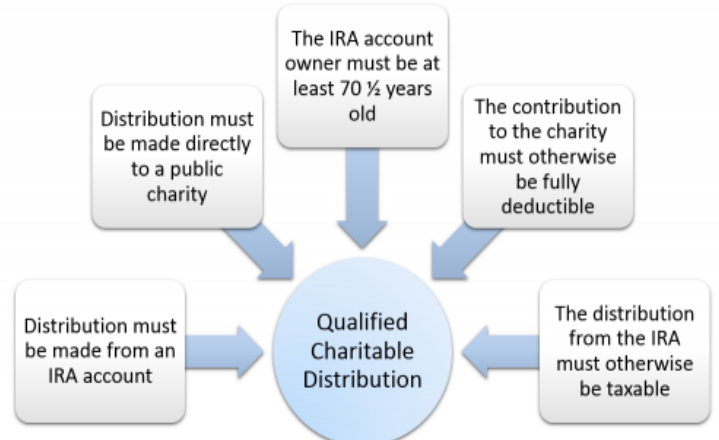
The IRA account owner must be at least 70 ½ years old

Distribution must be made directly to a public charity

The contribution to the charity must otherwise be fully deductible

Distribution must be made from an IRA account

Qualified Charitable Distribution

The distribution from the IRA must otherwise be taxable